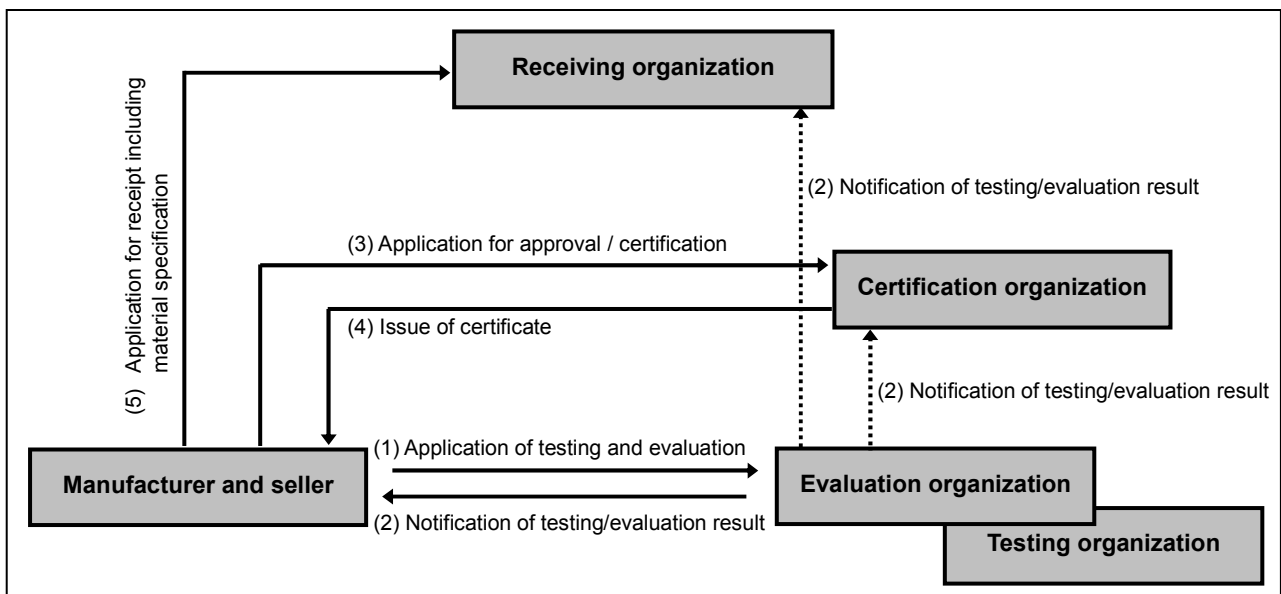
Receiving organization

(5) Application for receipt including material specification

(2) Notification of testing/evaluation result

(3) Application for approval / certification

Certification organization

(4) Issue of certificate

(2) Notification of testing/evaluation result

(1) Application of testing and evaluation

Manufacturer and seller

Evaluation organization

(2) Notification of testing/evaluation result

Testing organization